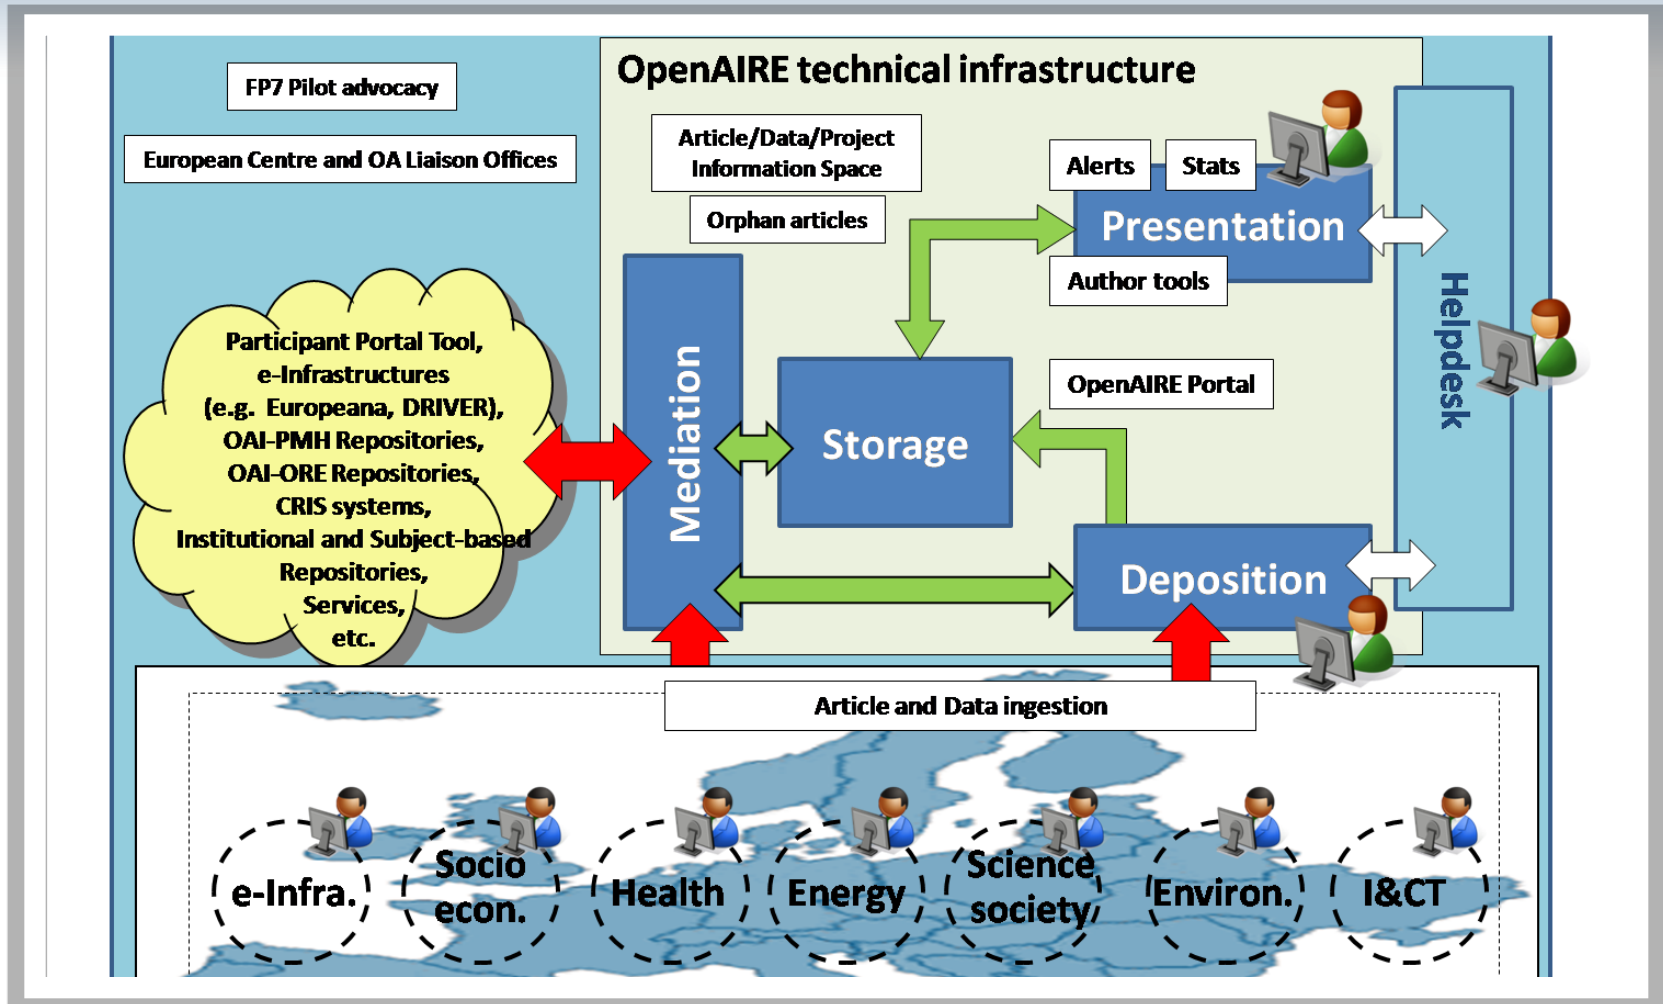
FP7 Pilot advocacy

European Centre and OA Liaison Offices

OpenAIRE technical infrastructure

Article/Data/Project Information Space

Orphan articles

Alerts

Stats

Presentation

Author tools

Helpdesk

Participant Portal Tool, e-Infrastructures (e.g. Europeana, DRIVER), OAI-PMH Repositories, OAI-ORE Repositories, CRIS systems, Institutional and Subject-based Repositories, Services, etc.

Mediation

Storage

OpenAIRE Portal

Deposition

Article and Data ingestion

e-Infra.

Socio econ.

Health

Energy

Science society

Environ.

I&CT